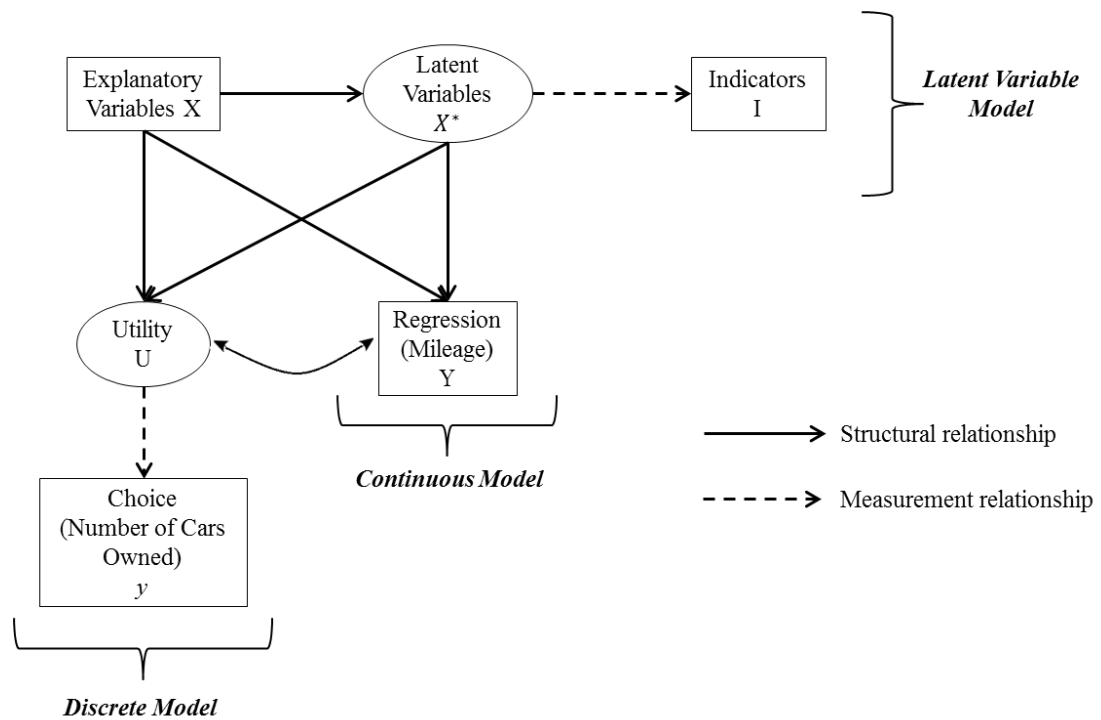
Explanatory Variables X

Latent Variables $X^*$

Indicators I

Latent Variable Model

Utility U

Regression (Mileage) Y

Continuous Model

Choice (Number of Cars Owned) $y$

Discrete Model

Structural relationship

Measurement relationship